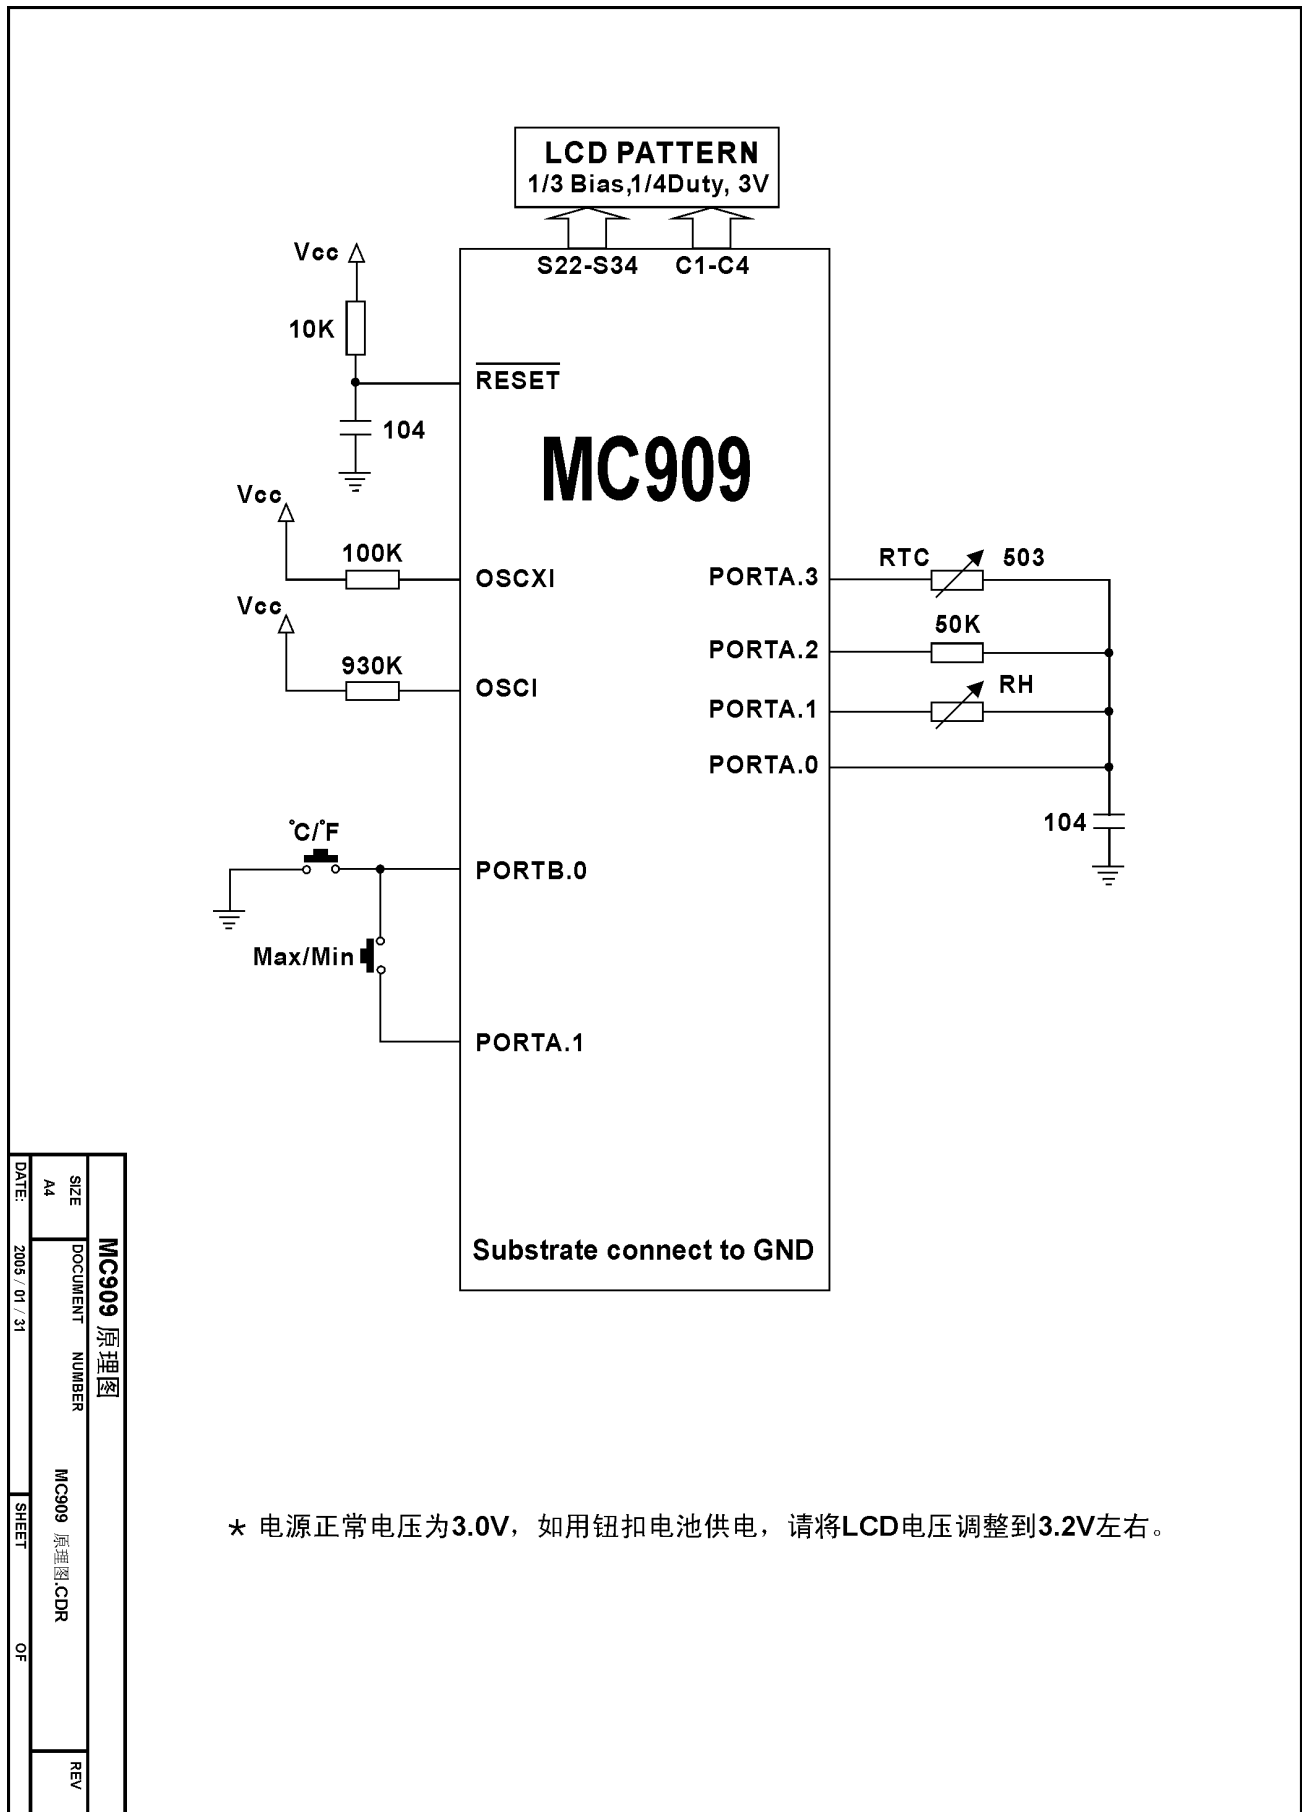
LCD PATTERN
1/3 Bias,1/4Duty, 3V

S22-S34
C1-C4

Vcc
10K
$\overline{RESET}$
104

MC909

Vcc
100K
OSCXI

Vcc
930K
OSCI

PORTA.3
RTC
503
PORTA.2
50K
PORTA.1
RH
PORTA.0
104

°C/°F
PORTB.0
Max/Min
PORTA.1

Substrate connect to GND

MC909 原理图
SIZE
A4
DOCUMENT NUMBER
MC909 原理图.CDR
REV
DATE: 2005 / 01 / 31
SHEET
OF

* 电源正常电压为3.0V，如用钮扣电池供电，请将LCD电压调整到3.2V左右。